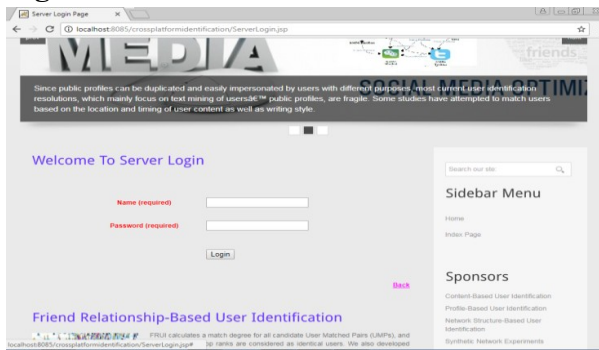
Server Login Page

localhost:8085/crossplatformidentification/ServerLogin.jsp

MEDIA

friends

SOCIAL MEDIA OPTIMI

Since public profiles can be duplicated and easily impersonated by users with different purposes, most current user identification resolutions, which mainly focus on text mining of usersâ€™ public profiles, are fragile. Some studies have attempted to match users based on the location and timing of user content as well as writing style.

Welcome To Server Login

Name (required)

Password (required)

Login

Back

Search our site

Sidebar Menu

Home

Index Page

Sponsors

Content-Based User Identification

Profile-Based User Identification

Network Structure-Based User Identification

Synthetic Network Experiments

Friend Relationship-Based User Identification

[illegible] FRUI calculates a match degree for all candidate User Matched Pairs (UMPs), and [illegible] ranks are considered as identical users. We also developed

localhost:8085/crossplatformidentification/ServerLogin.jsp#